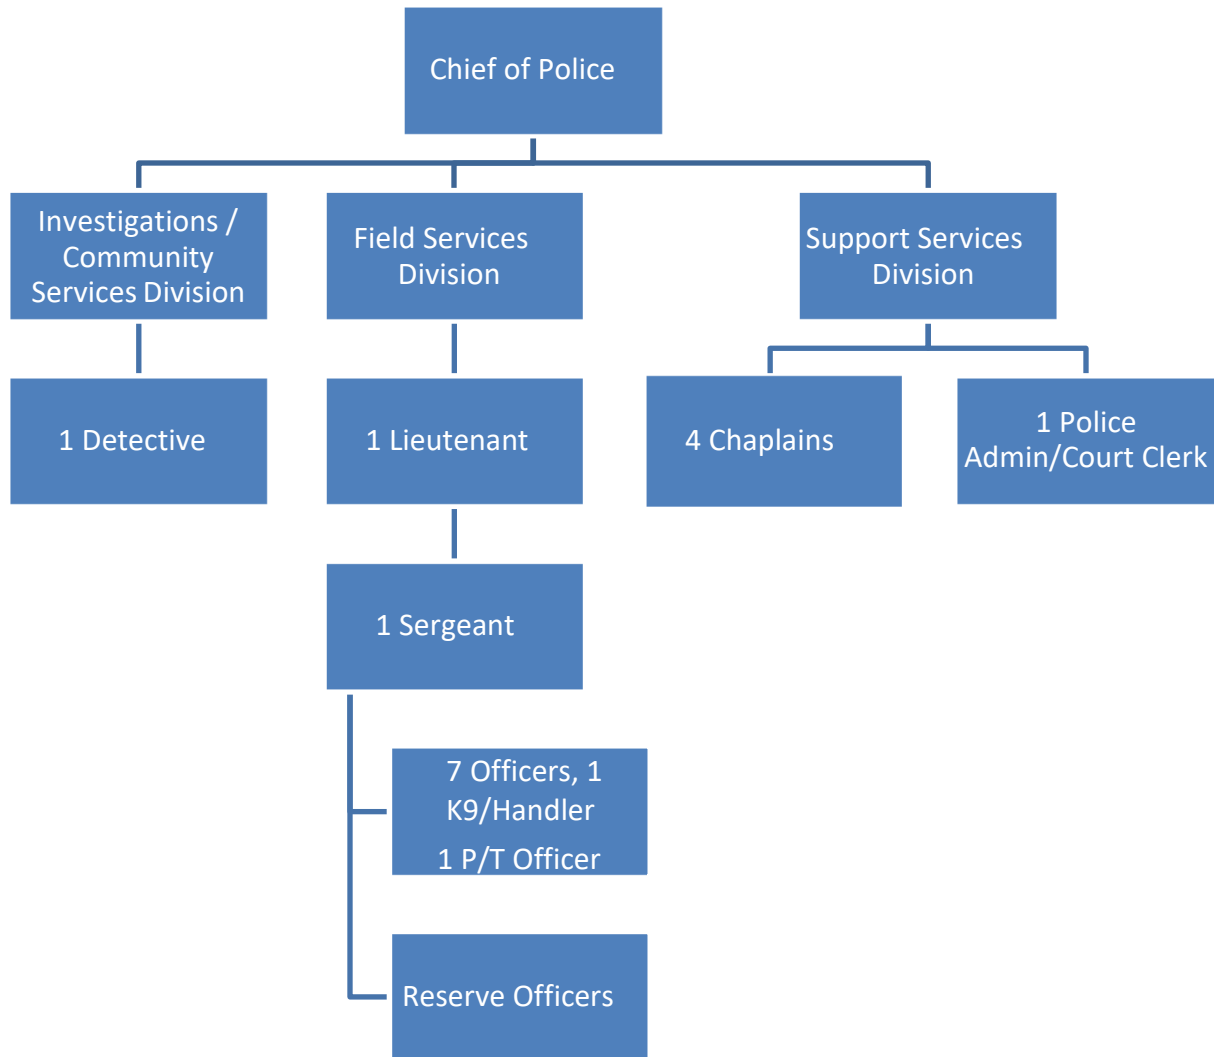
Chief of Police

Investigations / Community Services Division

Field Services Division

Support Services Division

1 Detective

1 Lieutenant

4 Chaplains

1 Police Admin/Court Clerk

1 Sergeant

7 Officers, 1 K9/Handler

1 P/T Officer

Reserve Officers